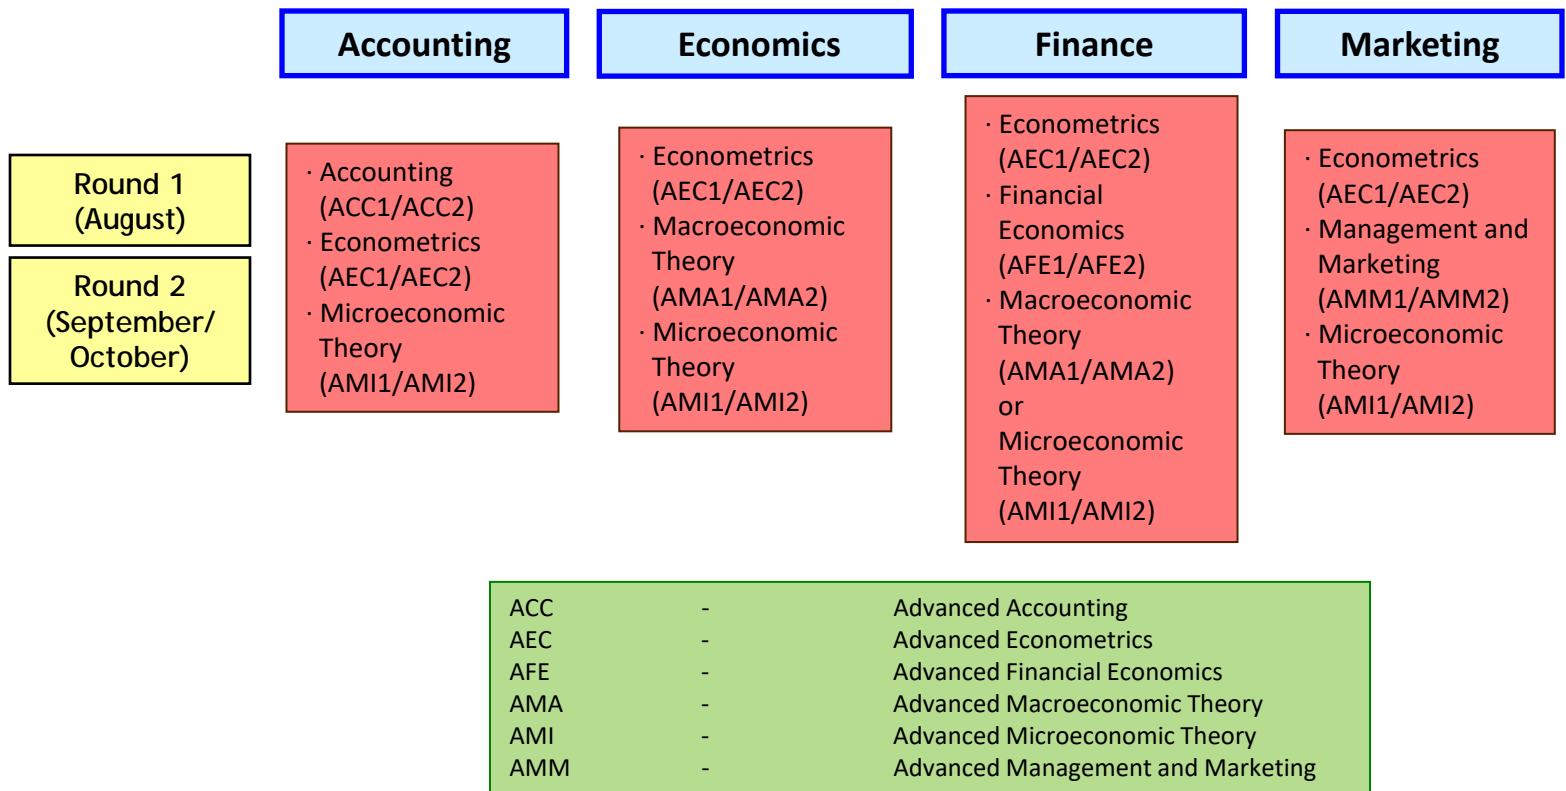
Accounting

Economics

Finance

Marketing

Round 1 (August)

Round 2 (September/ October)

· Accounting (ACC1/ACC2)
· Econometrics (AEC1/AEC2)
· Microeconomic Theory (AMI1/AMI2)

· Econometrics (AEC1/AEC2)
· Macroeconomic Theory (AMA1/AMA2)
· Microeconomic Theory (AMI1/AMI2)

· Econometrics (AEC1/AEC2)
· Financial Economics (AFE1/AFE2)
· Macroeconomic Theory (AMA1/AMA2) or Microeconomic Theory (AMI1/AMI2)

· Econometrics (AEC1/AEC2)
· Management and Marketing (AMM1/AMM2)
· Microeconomic Theory (AMI1/AMI2)

| ACC | - | Advanced Accounting |
|---|---|---|
| AEC | - | Advanced Econometrics |
| AFE | - | Advanced Financial Economics |
| AMA | - | Advanced Macroeconomic Theory |
| AMI | - | Advanced Microeconomic Theory |
| AMM | - | Advanced Management and Marketing |